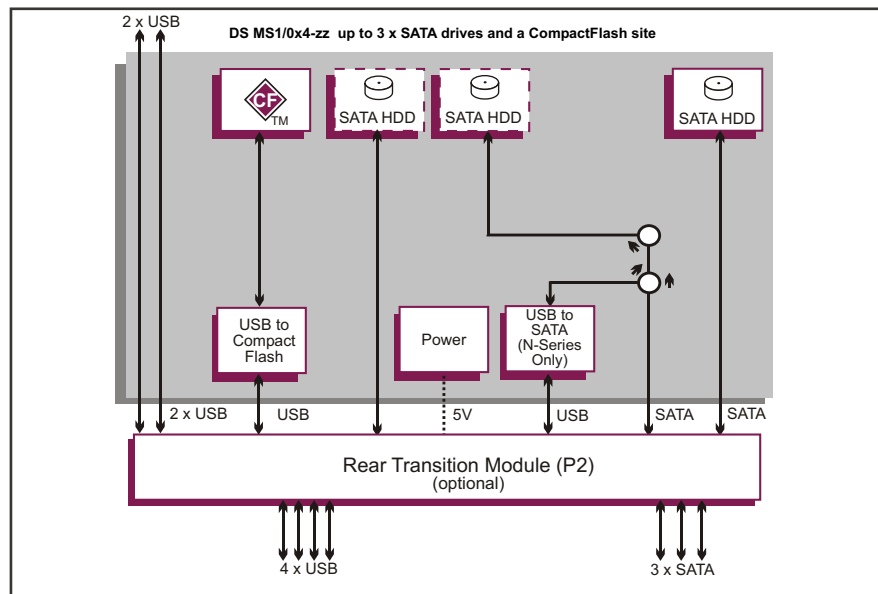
2 x USB

DS MS1/0x4-zz up to 3 x SATA drives and a CompactFlash site

CF TM

SATA HDD

SATA HDD

SATA HDD

USB to Compact Flash

Power

USB to SATA (N-Series Only)

2 x USB

USB

5V

USB

SATA

SATA

Rear Transition Module (P2) (optional)

4 x USB

3 x SATA